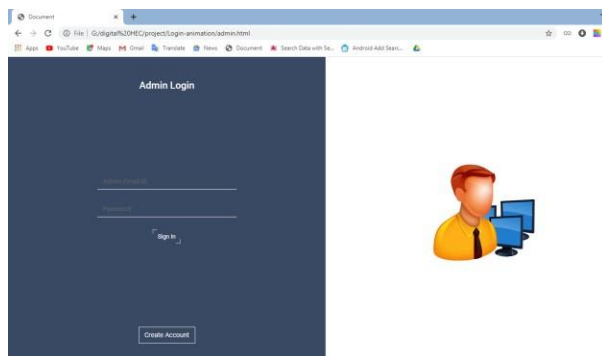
Document
File | G:/digital%20HEC/project/Login-animation/admin.html
Apps YouTube Maps Gmail Translate News Document Search Data with Se... Android Add Sean...

Admin Login

Admin Email-Id

Password

Sign In

Create Account